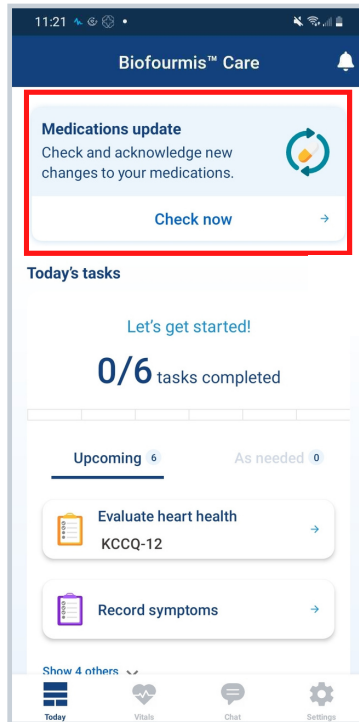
11:21

Biofourmis™ Care

Medications update
Check and acknowledge new changes to your medications.

Check now →

Today's tasks

Let's get started!

0/6 tasks completed

Upcoming 6

As needed 0

Evaluate heart health
KCCQ-12 →

Record symptoms →

Show 4 others

Today
Vitals
Chat
Settings